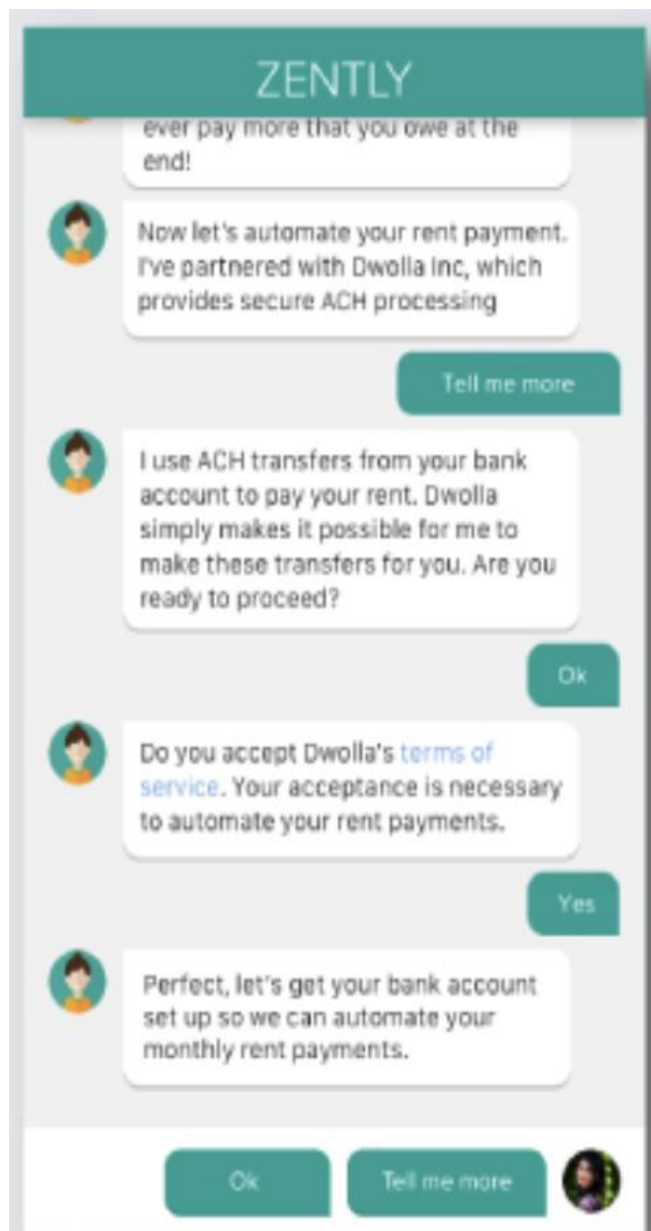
ZENTLY

ever pay more that you owe at the end!

Now let's automate your rent payment. I've partnered with Dwolla Inc, which provides secure ACH processing

Tell me more

I use ACH transfers from your bank account to pay your rent. Dwolla simply makes it possible for me to make these transfers for you. Are you ready to proceed?

Ok

Do you accept Dwolla's terms of service. Your acceptance is necessary to automate your rent payments.

Yes

Perfect, let's get your bank account set up so we can automate your monthly rent payments.

Ok

Tell me more